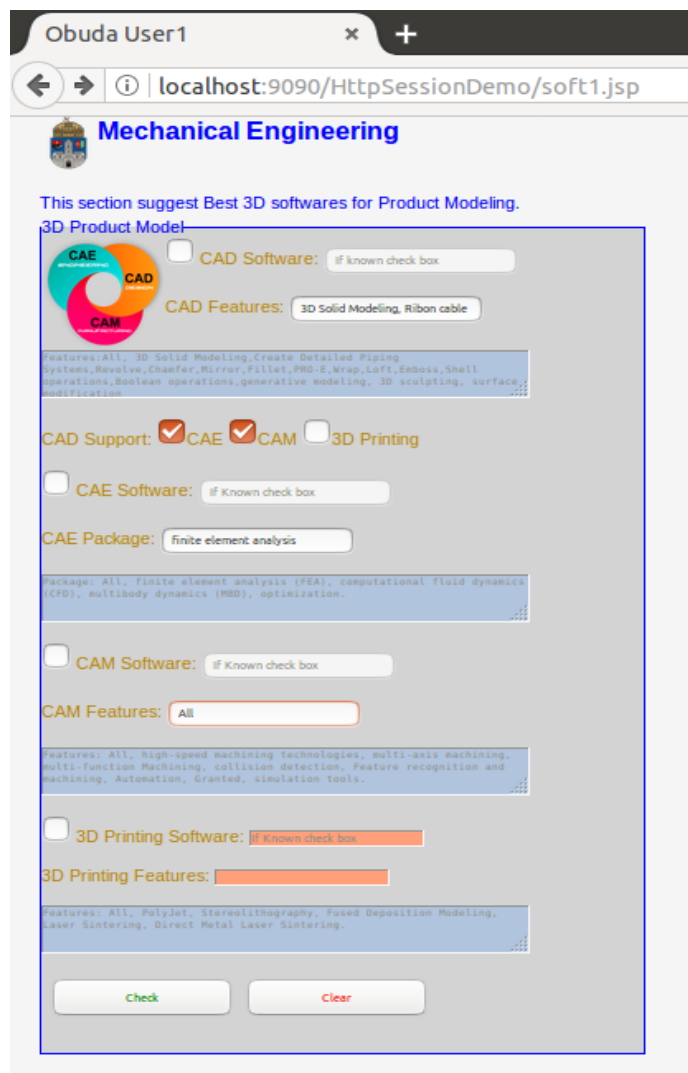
Obuda User1 ×

localhost:9090/HttpSessionDemo/soft1.jsp

Mechanical Engineering

This section suggest Best 3D softwares for Product Modeling.

3D Product Model

CAE ENGINEERING
CAD DESIGN
CAM MANUFACTURING

CAD Software: If known check box

CAD Features: 3D Solid Modeling, Ribon cable

Features:All, 3D Solid Modeling,Create Detailed Piping Systems,Revolve,Chamfer,Mirror,Fillet,PRO-E,Wrap,Loft,Emboss,Shell operations,Boolean operations,generative modeling, 3D sculpting, surface modification

CAD Support: CAE CAM 3D Printing

CAE Software: If Known check box

CAE Package: finite element analysis

Package: All, finite element analysis (FEA), computational fluid dynamics (CFD), multibody dynamics (MBD), optimization.

CAM Software: If Known check box

CAM Features: All

Features: All, high-speed machining technologies, multi-axis machining, multi-function Machining, collision detection, Feature recognition and machining, Automation, Granted, simulation tools.

3D Printing Software: If Known check box

3D Printing Features:

Features: All, PolyJet, Stereolithography, Fused Deposition Modeling, Laser Sintering, Direct Metal Laser Sintering.

Check Clear